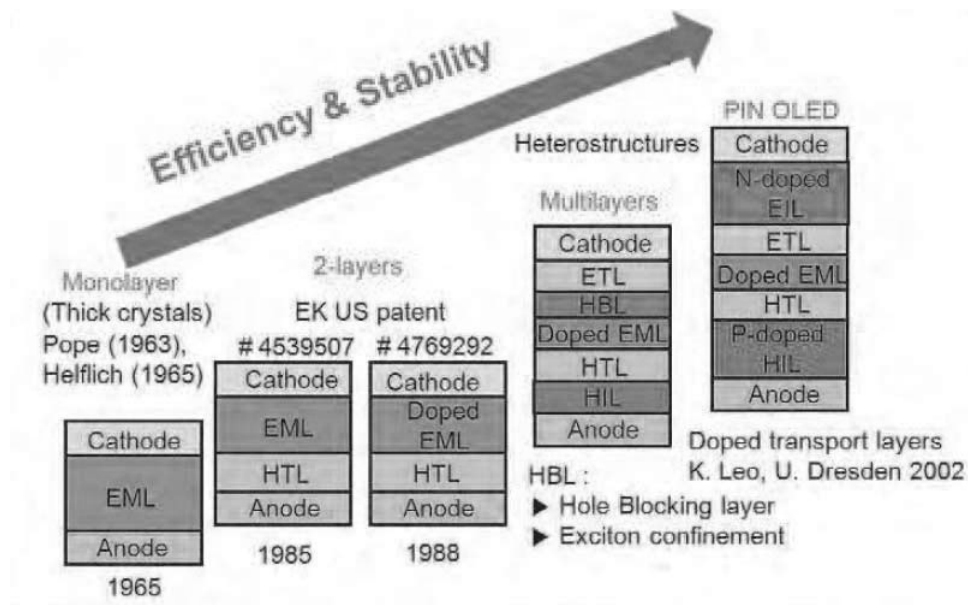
Efficiency & Stability

Monolayer
(Thick crystals)
Pope (1963),
Helflich (1965)

| Cathode |
|---|
| EML |
| Anode |

1965

2-layers
EK US patent
# 4539507

| Cathode |
|---|
| EML |
| HTL |
| Anode |

1985

# 4769292

| Cathode |
|---|
| Doped EML |
| HTL |
| Anode |

1988

Heterostructures
Multilayers

| Cathode |
|---|
| ETL |
| HBL |
| Doped EML |
| HTL |
| HIL |
| Anode |

HBL :
▶ Hole Blocking layer
▶ Exciton confinement

PIN OLED

| Cathode |
|---|
| N-doped EIL |
| ETL |
| Doped EML |
| HTL |
| P-doped HIL |
| Anode |

Doped transport layers
K. Leo, U. Dresden 2002